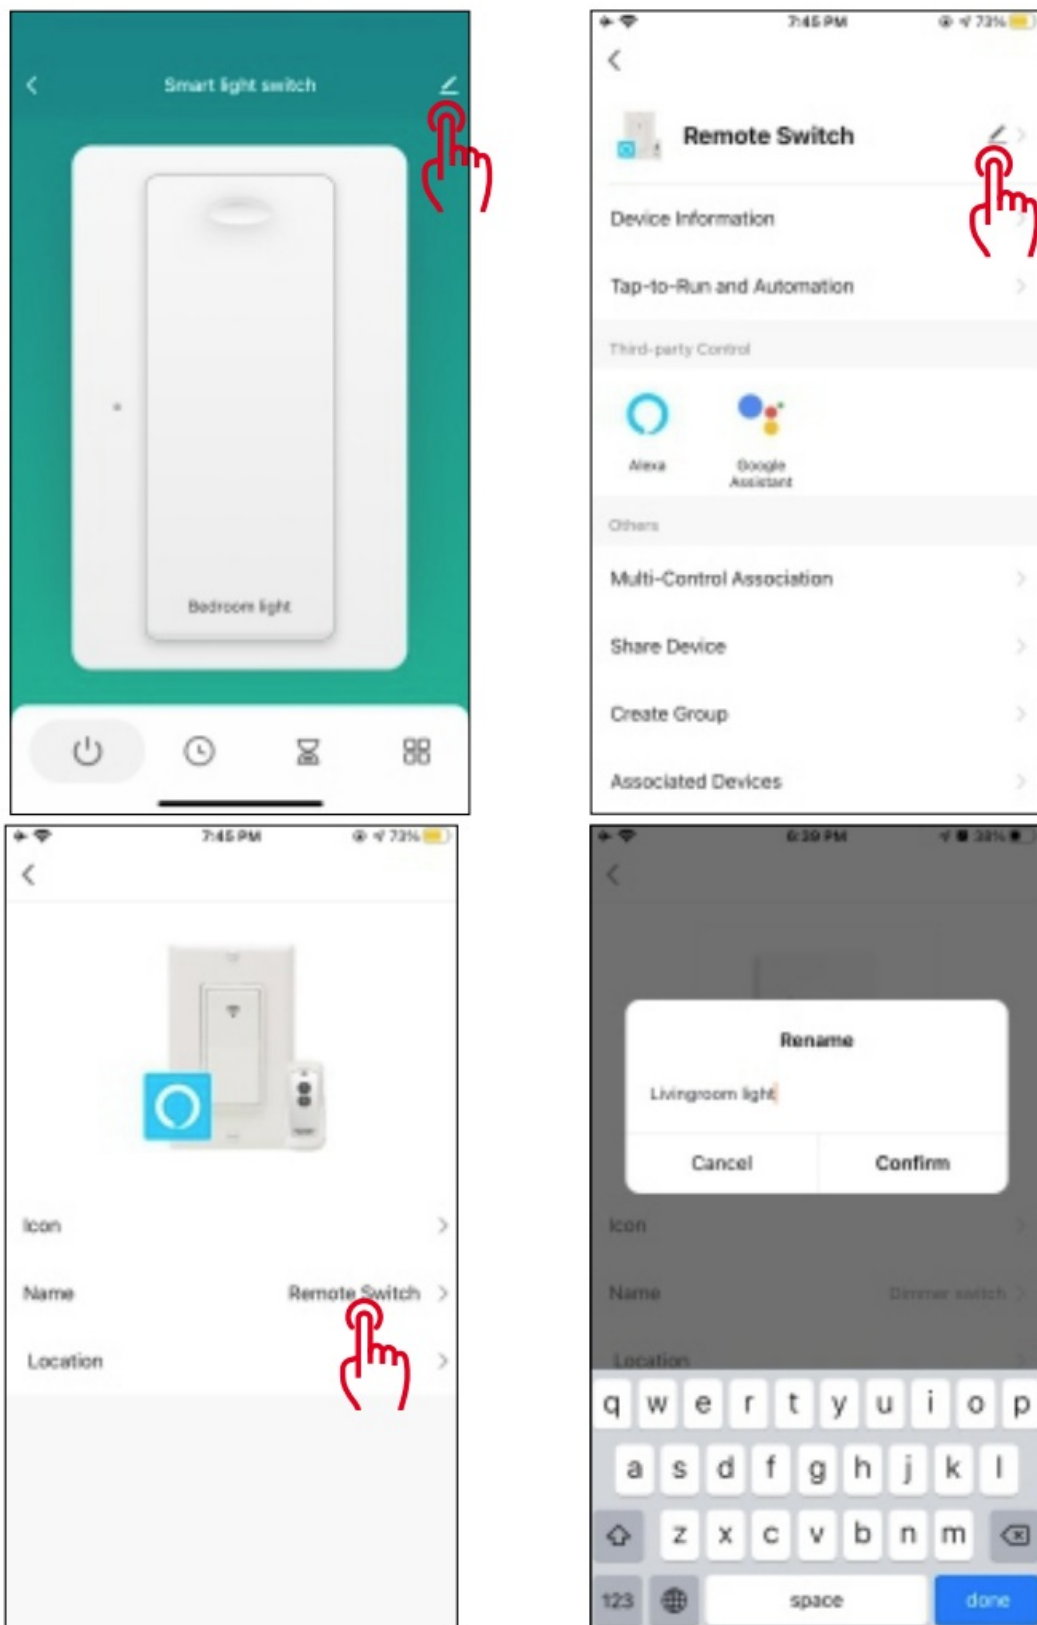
Smart light switch

Bedroom light

7:45 PM
73%

Remote Switch

Device Information

Tap-to-Run and Automation

Third-party Control

Alexa

Google Assistant

Others

Multi-Control Association

Share Device

Create Group

Associated Devices

7:45 PM
73%

Icon

Name Remote Switch

Location

6:39 PM
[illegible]

Rename

Livingroom light

Cancel Confirm

Icon

Name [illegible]

Location

q w e r t y u i o p
a s d f g h j k l
z x c v b n m
123 space done